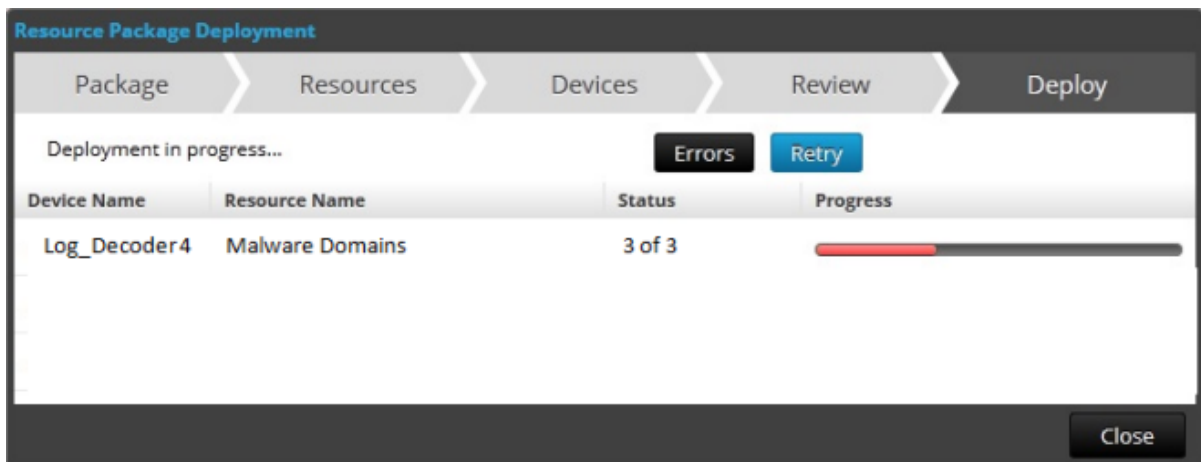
Resource Package Deployment

Package Resources Devices Review Deploy

Deployment in progress...

Errors Retry

| Device Name | Resource Name | Status | Progress |
|---|---|---|---|
| Log_Decoder4 | Malware Domains | 3 of 3 | |

Close